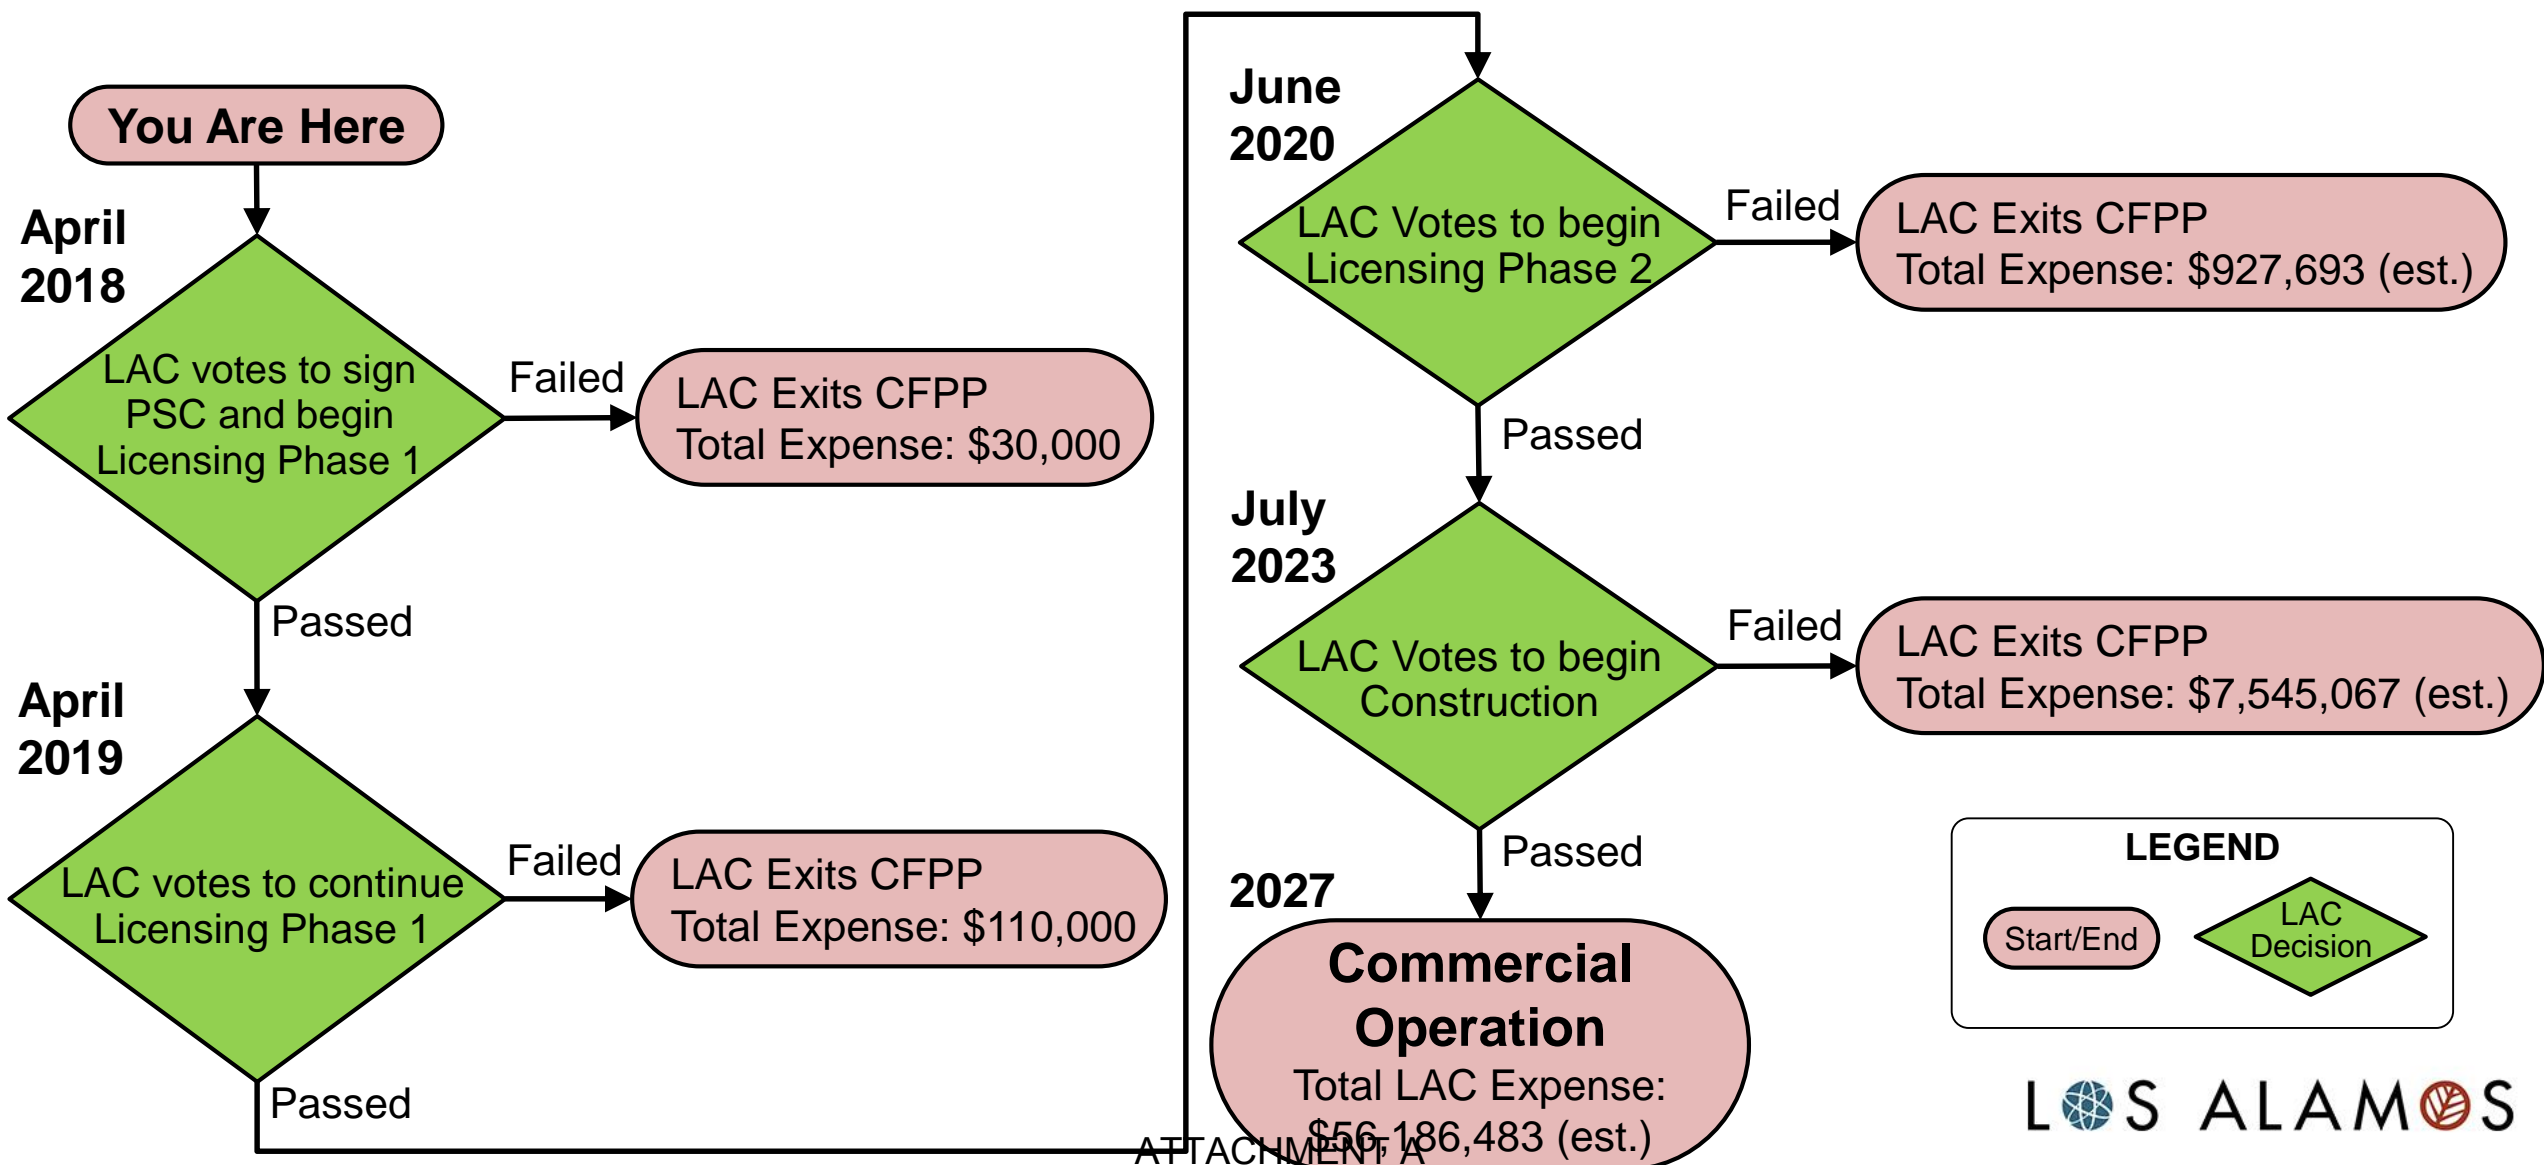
You Are Here

April 2018

LAC votes to sign PSC and begin Licensing Phase 1

Failed

LAC Exits CFPP
Total Expense: $30,000

Passed

April 2019

LAC votes to continue Licensing Phase 1

Failed

LAC Exits CFPP
Total Expense: $110,000

Passed

June 2020

LAC Votes to begin Licensing Phase 2

Failed

LAC Exits CFPP
Total Expense: $927,693 (est.)

Passed

July 2023

LAC Votes to begin Construction

Failed

LAC Exits CFPP
Total Expense: $7,545,067 (est.)

Passed

2027

Commercial Operation
Total LAC Expense: $56,186,483 (est.)

LEGEND
Start/End
LAC Decision

LOS ALAMOS

ATTACHMENT A